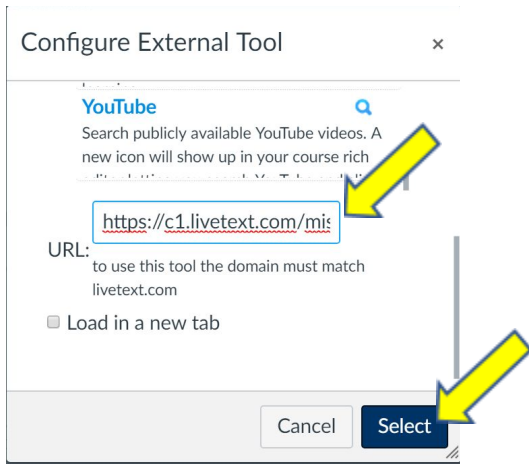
Configure External Tool ×

YouTube

Search publicly available YouTube videos. A new icon will show up in your course rich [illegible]

URL: https://c1.livetext.com/mis

to use this tool the domain must match livetext.com

Load in a new tab

Cancel Select